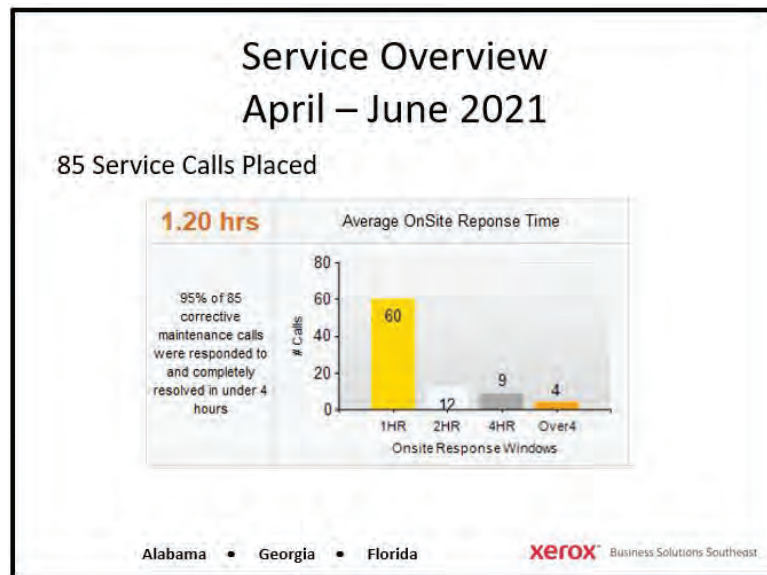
Service Overview
April – June 2021

85 Service Calls Placed

1.20 hrs

Average OnSite Reponse Time

95% of 85 corrective maintenance calls were responded to and completely resolved in under 4 hours

80
60
40
20
0

# Calls

60
12
9
4

1HR 2HR 4HR Over4
Onsite Response Windows

Alabama • Georgia • Florida

xerox Business Solutions Southeast